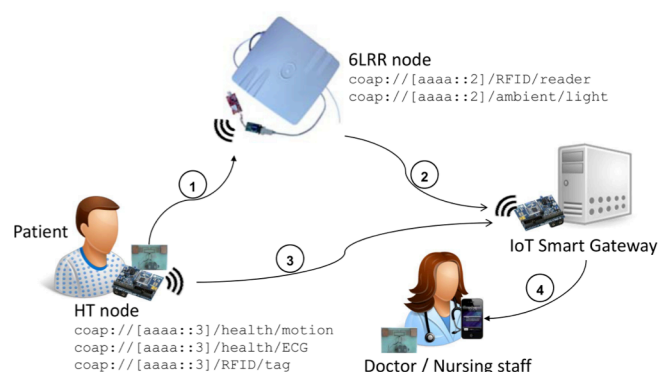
6LRR node
coap://[aaaa::2]/RFID/reader
coap://[aaaa::2]/ambient/light

1

2

Patient

3

IoT Smart Gateway

4

HT node
coap://[aaaa::3]/health/motion
coap://[aaaa::3]/health/ECG
coap://[aaaa::3]/RFID/tag

Doctor / Nursing staff